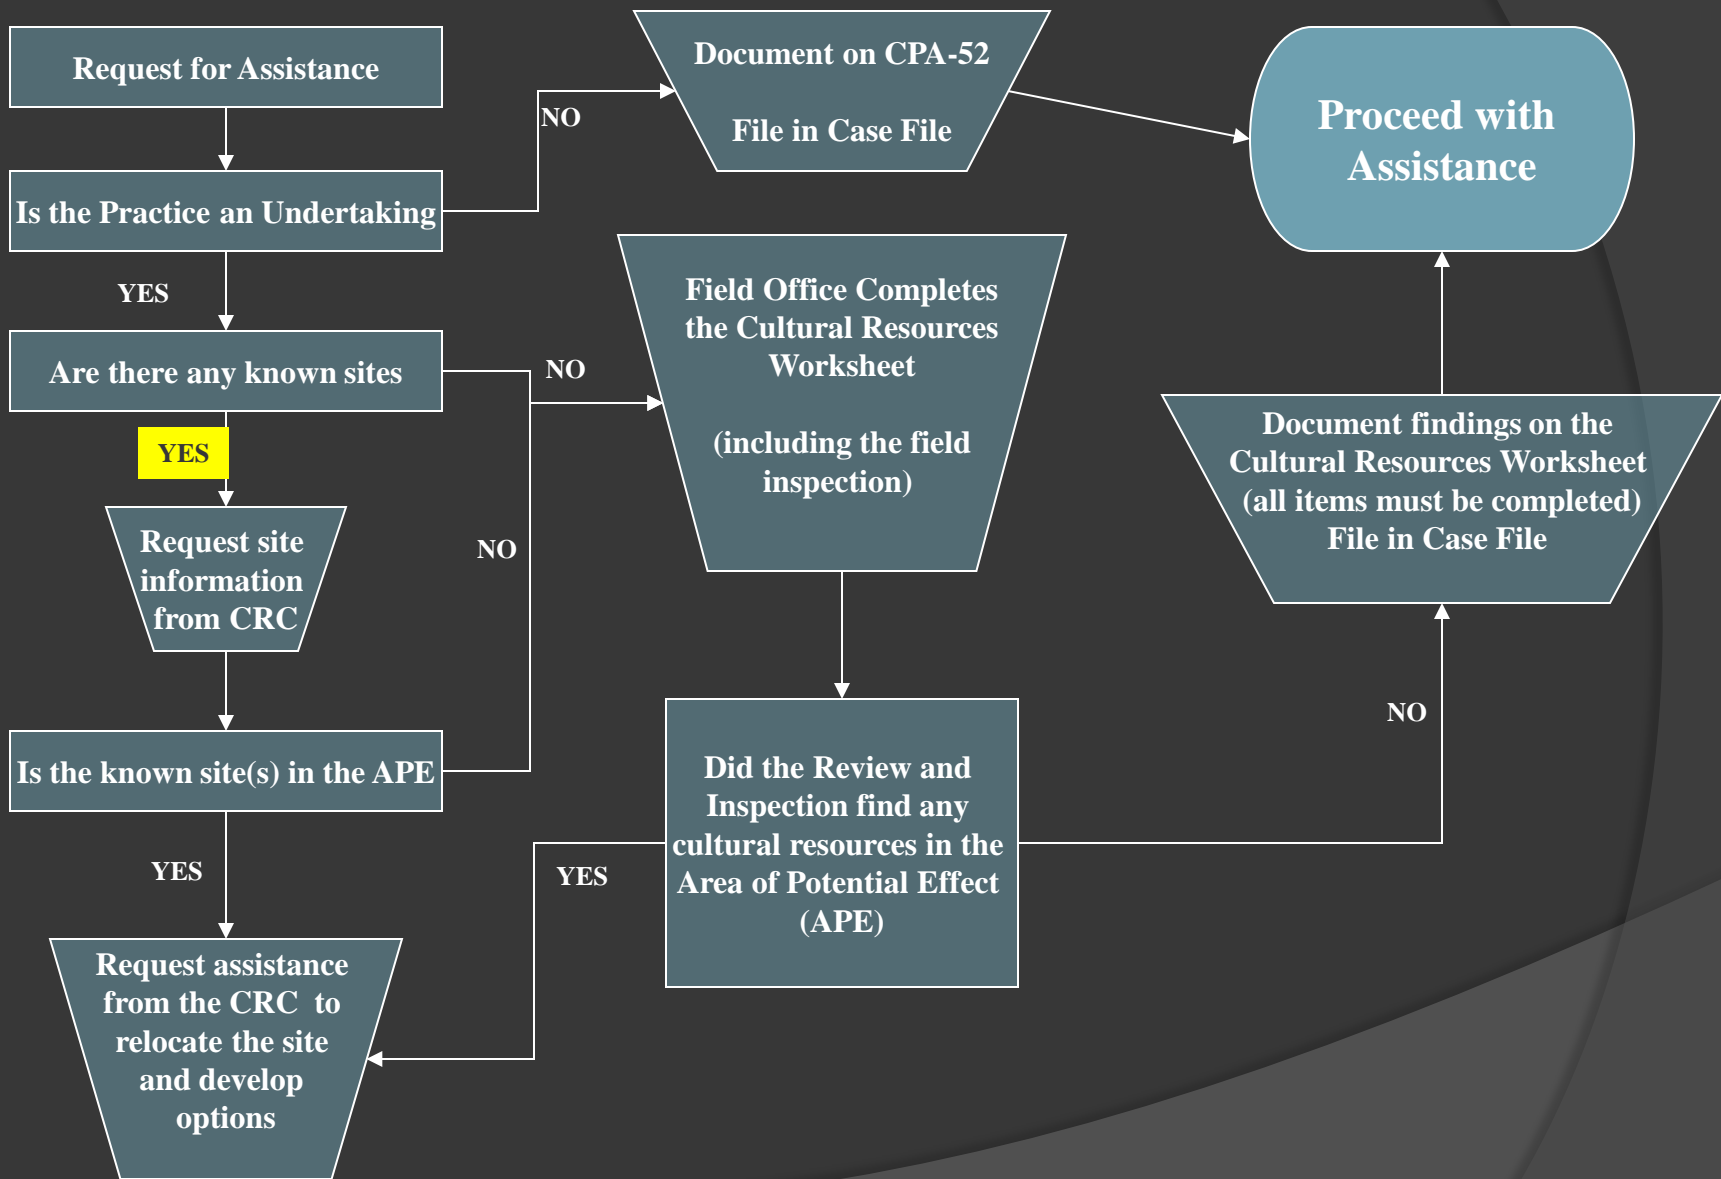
Request for Assistance

Is the Practice an Undertaking

NO

Document on CPA-52

File in Case File

Proceed with Assistance

YES

Are there any known sites

NO

Field Office Completes the Cultural Resources Worksheet

(including the field inspection)

YES

Request site information from CRC

NO

Document findings on the Cultural Resources Worksheet (all items must be completed) File in Case File

NO

Is the known site(s) in the APE

Did the Review and Inspection find any cultural resources in the Area of Potential Effect (APE)

YES

YES

Request assistance from the CRC to relocate the site and develop options